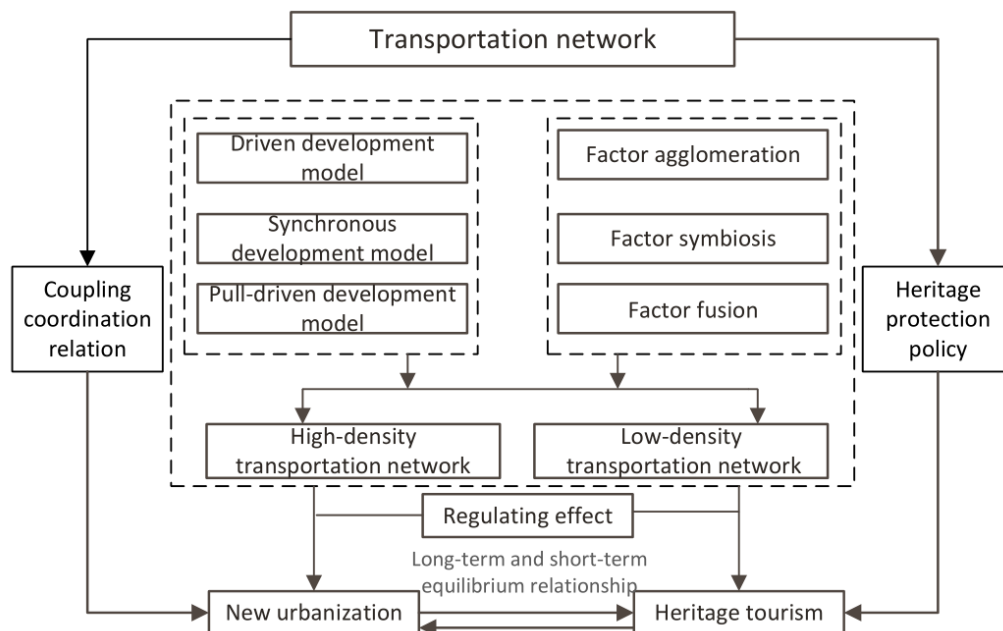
Transportation network

Driven development model

Synchronous development model

Pull-driven development model

Factor agglomeration

Factor symbiosis

Factor fusion

Coupling coordination relation

Heritage protection policy

High-density transportation network

Low-density transportation network

Regulating effect

Long-term and short-term equilibrium relationship

New urbanization

Heritage tourism